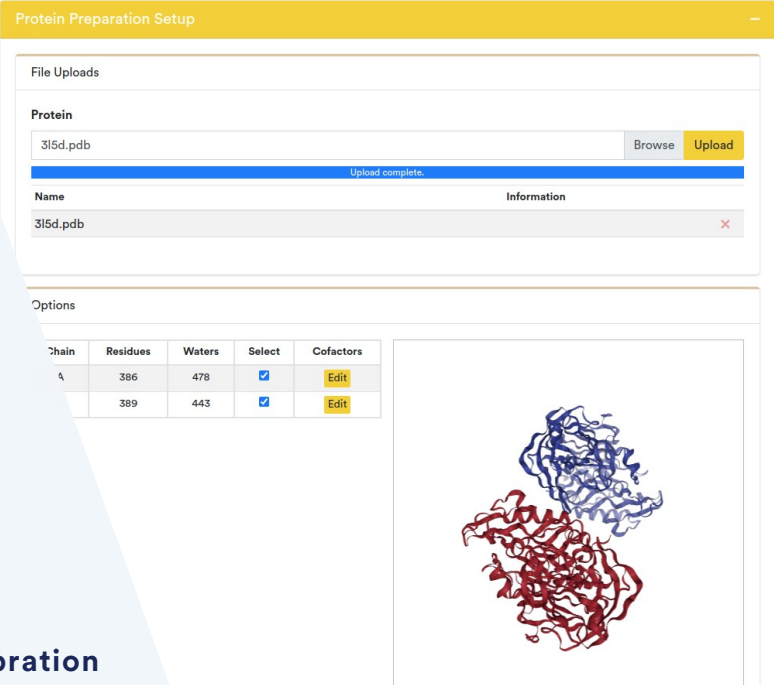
Protein Preparation Setup

File Uploads

Protein

3l5d.pdb

Browse Upload

Upload complete.

| Name | Information |
|---|---|
| 3l5d.pdb | × |

Options

| Chain | Residues | Waters | Select | Cofactors |
|---|---|---|---|---|
| A | 386 | 478 | ☑ | Edit |
| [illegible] | 389 | 443 | ☑ | Edit |

ration